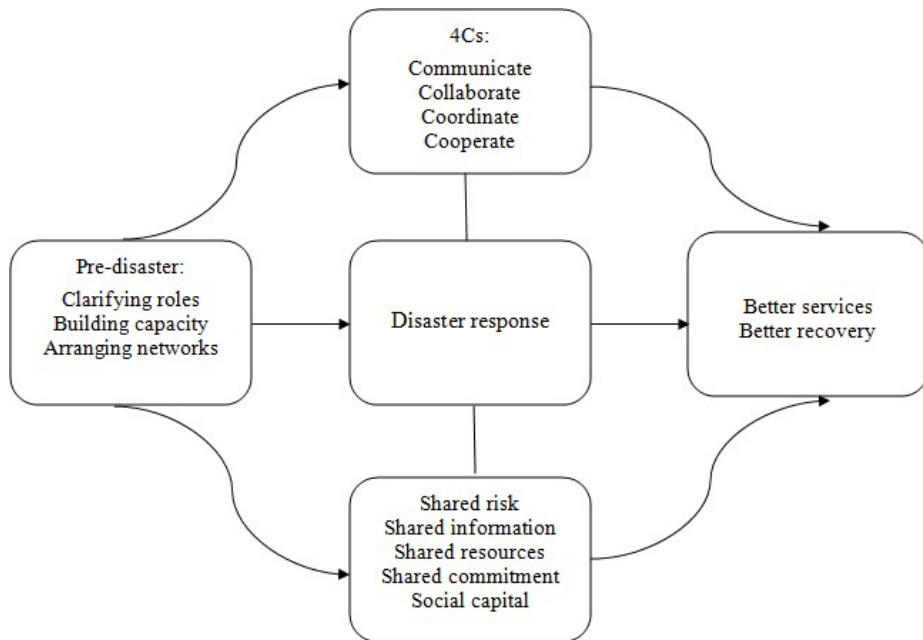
4Cs:
Communicate
Collaborate
Coordinate
Cooperate

Pre-disaster:
Clarifying roles
Building capacity
Arranging networks

Disaster response

Better services
Better recovery

Shared risk
Shared information
Shared resources
Shared commitment
Social capital